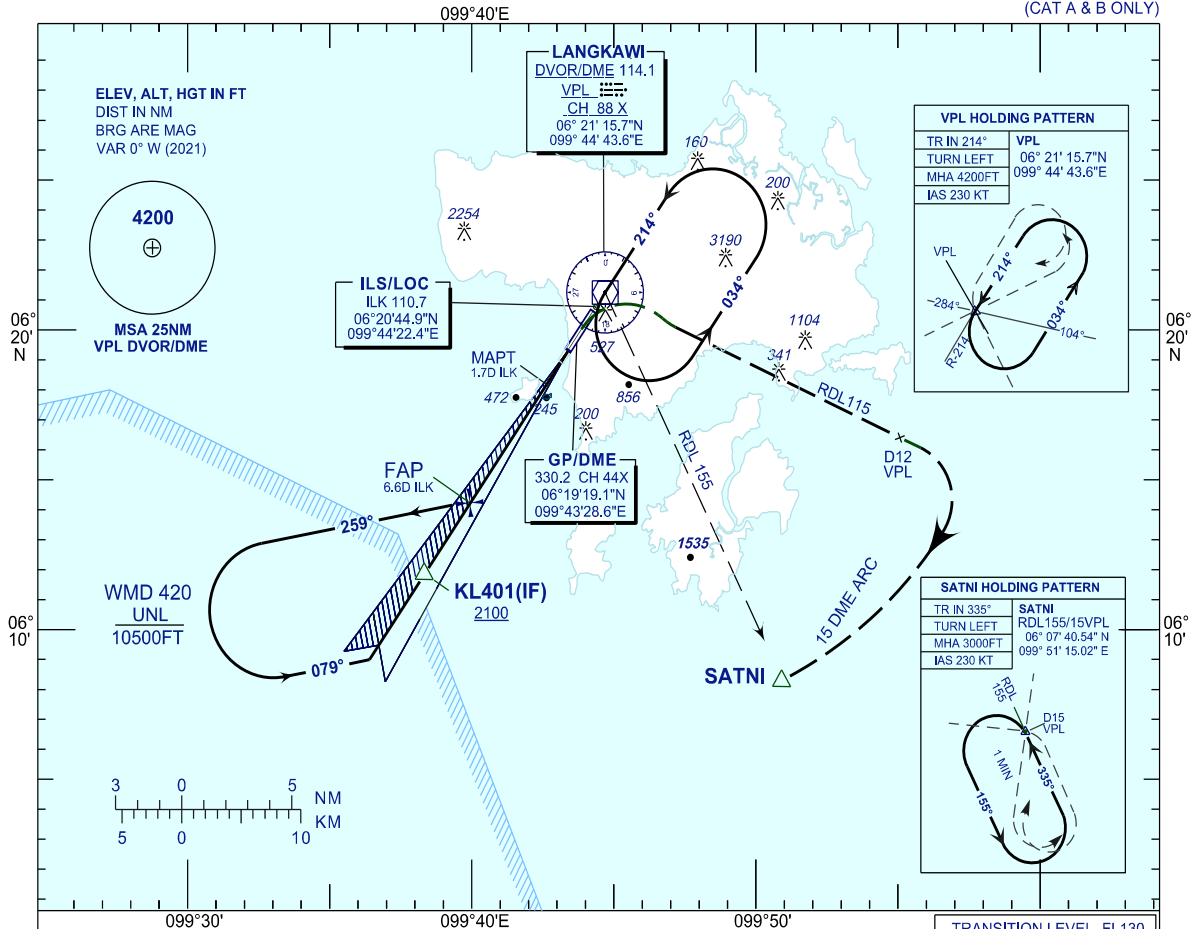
099°40'E
(CAT A & B ONLY)

ELEV, ALT, HGT IN FT
DIST IN NM
BRG ARE MAG
VAR 0° W (2021)

4200

MSA 25NM
VPL DVOR/DME

LANGKAWI
DVOR/DME 114.1
VPL
CH 88 X
06° 21' 15.7"N
099° 44' 43.6"E

VPL HOLDING PATTERN
| TR IN 214° |
| TURN LEFT |
| MHA 4200FT |
| IAS 230 KT |

VPL
06° 21' 15.7"N
099° 44' 43.6"E

VPL
284°
214°
034°
104°
R-214

160
200
2254
3190
214°
034°
1104
341
856
527
472
245
200

ILS/LOC
ILK 110.7
06°20'44.9"N
099°44'22.4"E

MAPT
1.7D ILK

06°
20'
N

06°
20'
N

RDL115
RDL 155
D12
VPL

GP/DME
330.2 CH 44X
06°19'19.1"N
099°43'28.6"E

FAP
6.6D ILK

259°

1535

WMD 420
UNL
10500FT

KL401(IF)
2100

15 DME ARC

06°
10'

06°
10'

079°

SATNI

SATNI HOLDING PATTERN
| TR IN 335° |
| TURN LEFT |
| MHA 3000FT |
| IAS 230 KT |

SATNI
RDL155/15VPL
06° 07' 40.54" N
099° 51' 15.02" E

RDL
155
D15
VPL
1 MIN
335°
155°

3 0 5 NM
5 0 10 KM

099°30'
099°40'E
099°50'
TRANSITION LEVEL FL130